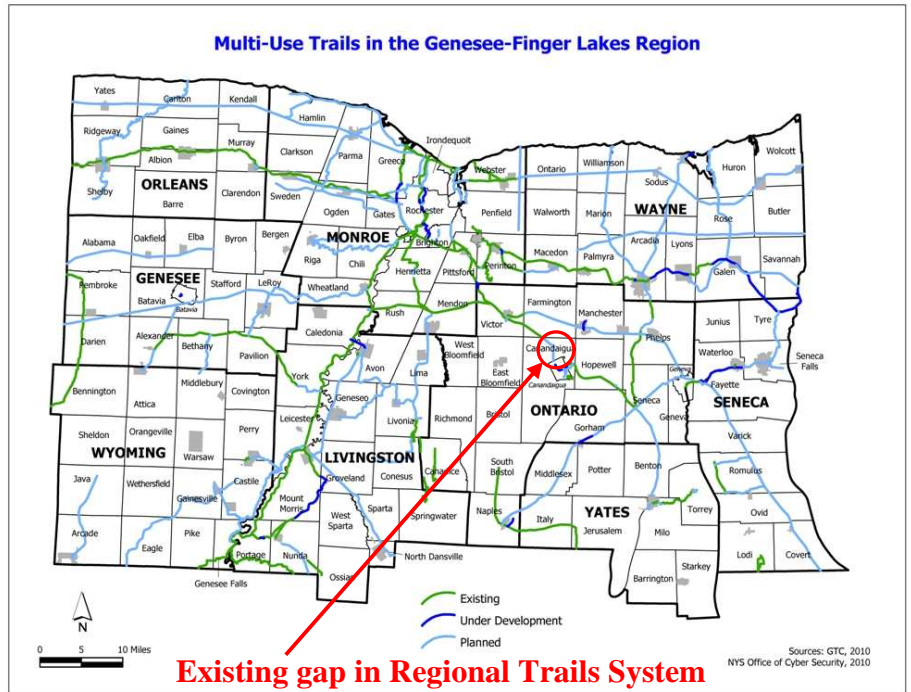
Multi-Use Trails in the Genesee-Finger Lakes Region

Yates
Carlton
Kendall
Hamlin
Ridgeway
Gaines
Murray
Clarkson
Parma
Irondequoit
Greece
Webster
Ontario
Williamson
Wolcott
Huron
Albion
Shelby
ORLEANS
Barre
Clarendon
Sweden
Ogden
Gates
Rochester
Penfield
Walworth
Marion
Sodus
WAYNE
Rose
Butler
Alabama
Oakfield
Elba
Byron
Bergen
MONROE
Brighton
Macedon
Palmyra
Arcadia
Lyons
GENESEE
Riga
Chili
Henrietta
Pittsford
Perinton
Galen
Savannah
Pembroke
Batavia
Batavia
Stafford
LeRoy
Wheatland
Mendon
Farmington
Manchester
Junius
Tyre
Darien
Alexander
Bethany
Pavilion
Caledonia
Rush
Victor
West Bloomfield
Canandaigua
Canandaigua
Hopewell
Phelps
Waterloo
Geneva
Seneca Falls
Fayette
Bennington
Attica
Middlebury
Covington
York
Avon
Lima
East Bloomfield
ONTARIO
Seneca
SENECA
Geneseo
Livonia
Richmond
Bristol
Geneva
Varick
Sheldon
Orangeville
Perry
Leicester
Gorham
WYOMING
Warsaw
LIVINGSTON
Canadice
South Bristol
Middlesex
Potter
Benton
Romulus
Java
Wethersfield
Castile
Groveland
Conesus
Gainesville
Mount Morris
Sparta
Naples
Italy
YATES
Torrey
Ovid
Jerusalem
Milo
Arcade
Eagle
Pike
West Sparta
Springwater
Portage
Nunda
North Dansville
Lodi
Covert
Starkey
Barrington
Genesee Falls
Ossian

Existing
Under Development
Planned

N
0 5 10 Miles

Sources: GTC, 2010
NYS Office of Cyber Security, 2010

Existing gap in Regional Trails System